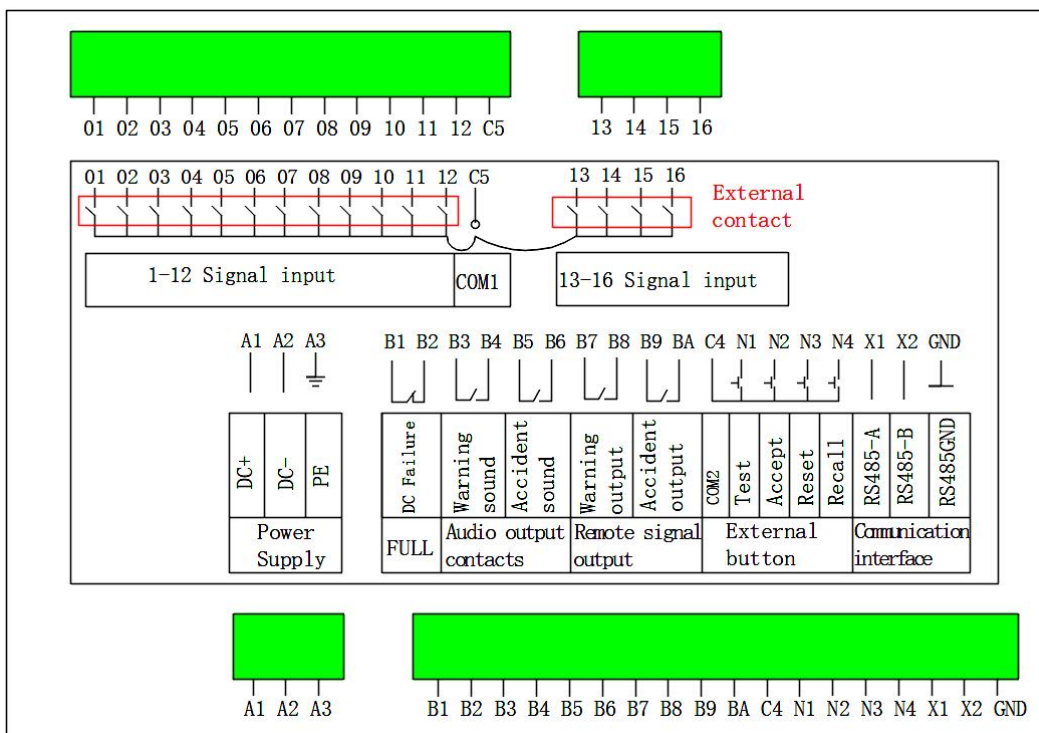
01 02 03 04 05 06 07 08 09 10 11 12 C5

13 14 15 16

01 02 03 04 05 06 07 08 09 10 11 12 C5

13 14 15 16

External contact

1-12 Signal input

COM1

13-16 Signal input

A1 A2 A3

B1 B2 B3 B4 B5 B6 B7 B8 B9 BA C4 N1 N2 N3 N4 X1 X2 GND

DC+

DC-

PE

Power Supply

DC Failure

FULL

Warning sound

Accident sound

Audio output contacts

Warning output

Accident output

Remote signal output

COM2

Test

Accept

Reset

Recall

External button

RS485-A

RS485-B

RS485GND

Communication interface

A1 A2 A3

B1 B2 B3 B4 B5 B6 B7 B8 B9 BA C4 N1 N2 N3 N4 X1 X2 GND